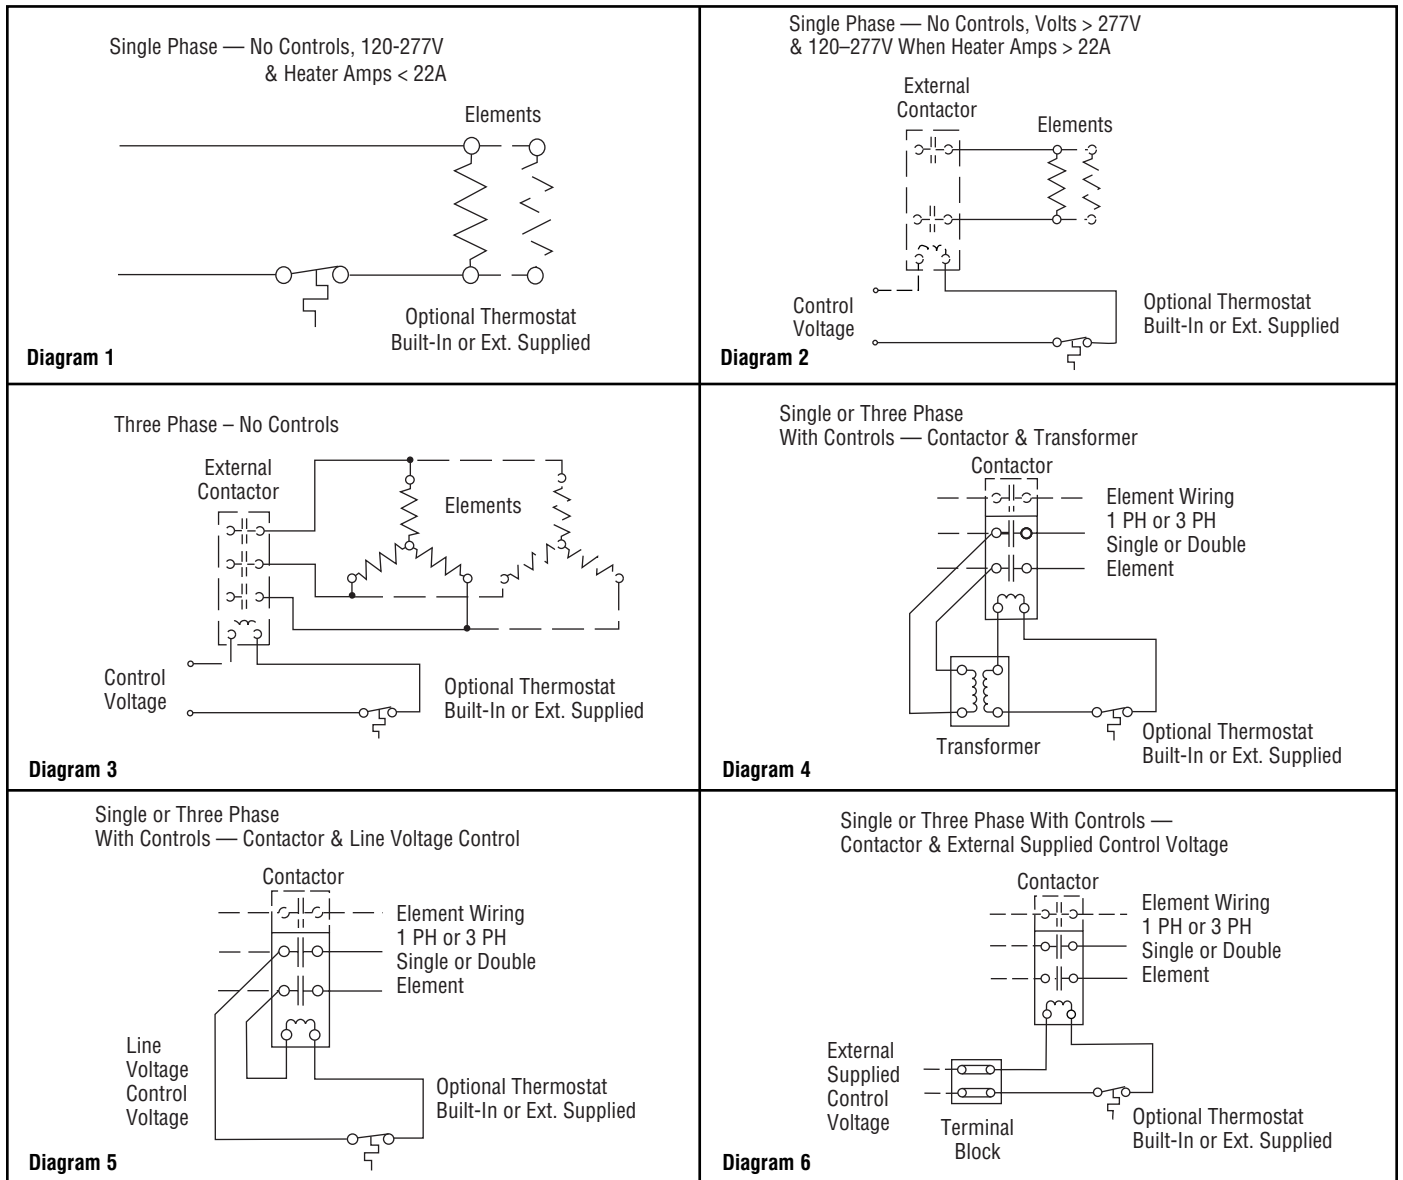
Single Phase — No Controls, 120-277V & Heater Amps < 22A

Elements

Optional Thermostat Built-In or Ext. Supplied

Diagram 1

Single Phase — No Controls, Volts > 277V & 120–277V When Heater Amps > 22A

External Contactor

Elements

Control Voltage

Optional Thermostat Built-In or Ext. Supplied

Diagram 2

Three Phase – No Controls

External Contactor

Elements

Control Voltage

Optional Thermostat Built-In or Ext. Supplied

Diagram 3

Single or Three Phase With Controls — Contactor & Transformer

Contactor

Element Wiring 1 PH or 3 PH Single or Double Element

Transformer

Optional Thermostat Built-In or Ext. Supplied

Diagram 4

Single or Three Phase With Controls — Contactor & Line Voltage Control

Contactor

Element Wiring 1 PH or 3 PH Single or Double Element

Line Voltage Control Voltage

Optional Thermostat Built-In or Ext. Supplied

Diagram 5

Single or Three Phase With Controls — Contactor & External Supplied Control Voltage

Contactor

Element Wiring 1 PH or 3 PH Single or Double Element

External Supplied Control Voltage

Terminal Block

Optional Thermostat Built-In or Ext. Supplied

Diagram 6